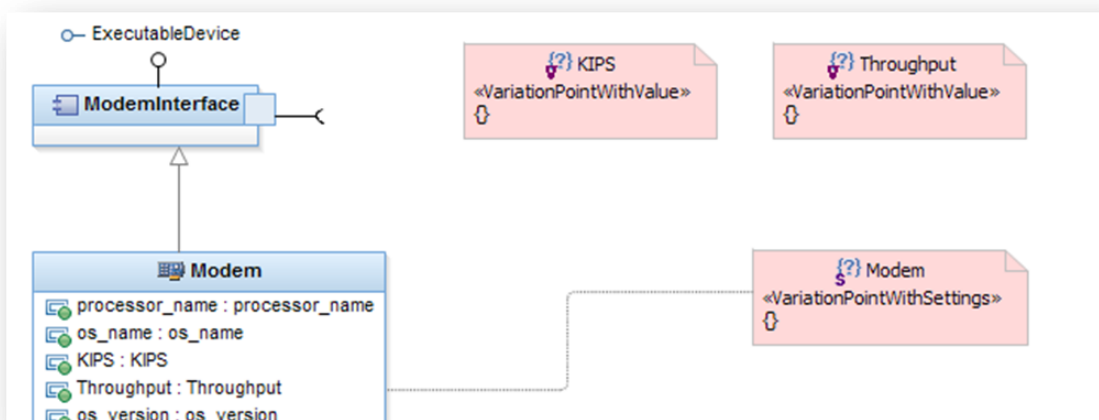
ExecutableDevice

ModemInterface

{?} KIPS
«VariationPointWithValue»
{}

{?} Throughput
«VariationPointWithValue»
{}

Modem
processor_name : processor_name
os_name : os_name
KIPS : KIPS
Throughput : Throughput
os_version : os_version

{?} Modem
«VariationPointWithSettings»
{}